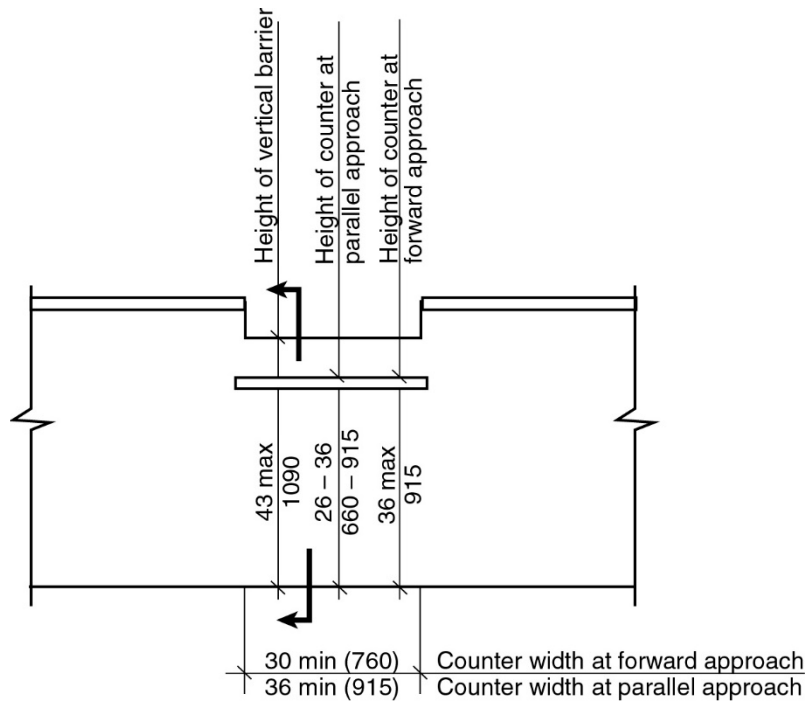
Height of vertical barrier

Height of counter at parallel approach

Height of counter at forward approach

43 max
1090

26 – 36
660 – 915

36 max
915

30 min (760) Counter width at forward approach
36 min (915) Counter width at parallel approach